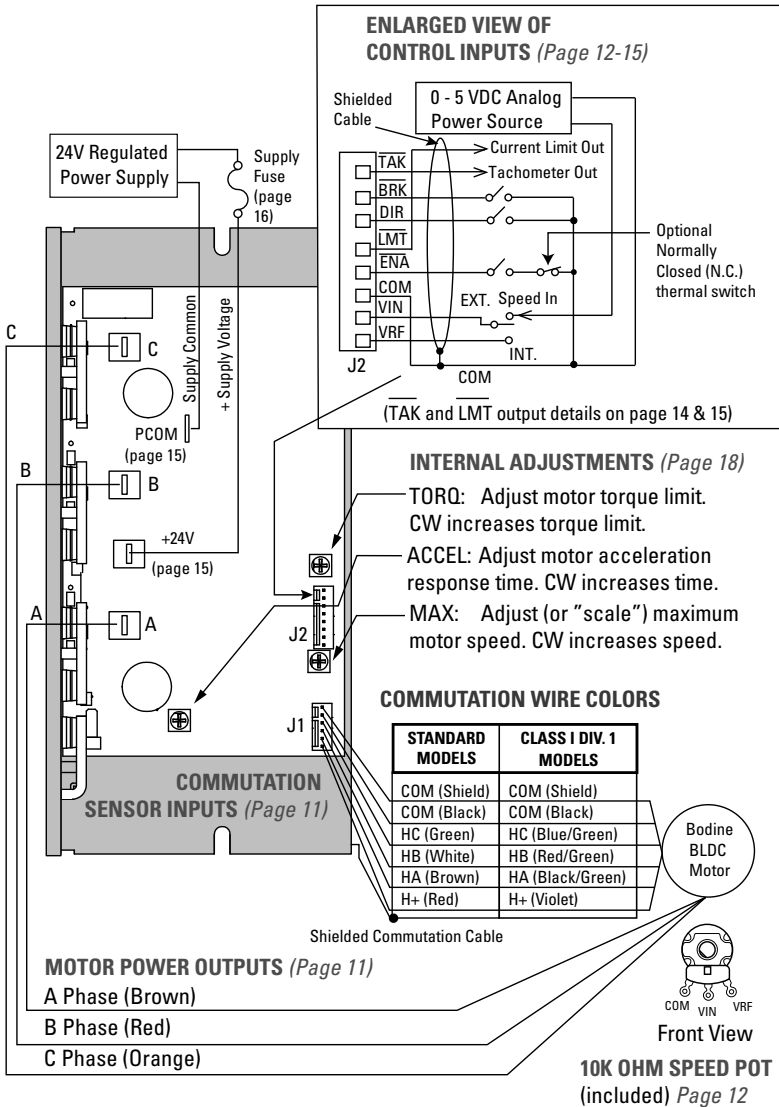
ENLARGED VIEW OF CONTROL INPUTS (Page 12-15)

Shielded Cable

0 - 5 VDC Analog Power Source

24V Regulated Power Supply

Supply Fuse (page 16)

$\overline{TAK}$
BRK
DIR
$\overline{LMT}$
ENA
COM
VIN
VRF
J2

Current Limit Out
Tachometer Out

Optional Normally Closed (N.C.) thermal switch

EXT. Speed In

INT.

COM

(TAK and LMT output details on page 14 & 15)

Supply Common
+ Supply Voltage

C
C

PCOM (page 15)

B
B

+24V (page 15)

A
A

INTERNAL ADJUSTMENTS (Page 18)

TORQ: Adjust motor torque limit. CW increases torque limit.

ACCEL: Adjust motor acceleration response time. CW increases time.

MAX: Adjust (or "scale") maximum motor speed. CW increases speed.

J2

J1

COMMUTATION WIRE COLORS

| STANDARD MODELS | CLASS I DIV. 1 MODELS |
|---|---|
| COM (Shield) | COM (Shield) |
| COM (Black) | COM (Black) |
| HC (Green) | HC (Blue/Green) |
| HB (White) | HB (Red/Green) |
| HA (Brown) | HA (Black/Green) |
| H+ (Red) | H+ (Violet) |

COMMUTATION SENSOR INPUTS (Page 11)

Bodine BLDC Motor

Shielded Commutation Cable

MOTOR POWER OUTPUTS (Page 11)
A Phase (Brown)
B Phase (Red)
C Phase (Orange)

COM VIN VRF
Front View

10K OHM SPEED POT (included) Page 12